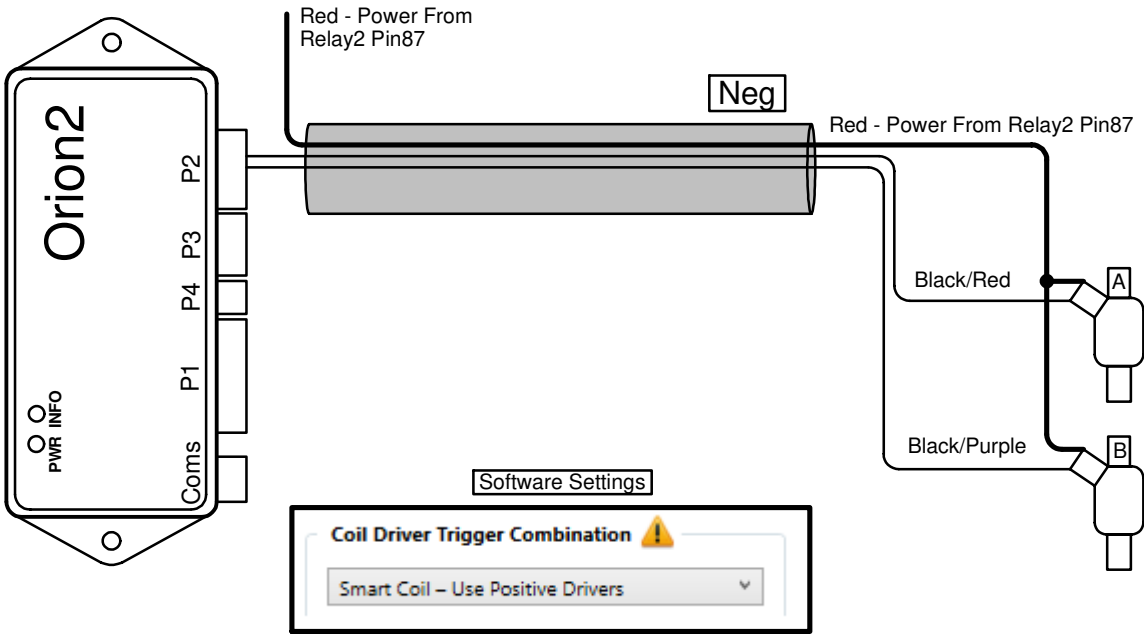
Red - Power From Relay2 Pin87

Orion2

P2

P3

P4

P1

Coms

PWR INFO

Neg

Red - Power From Relay2 Pin87

Black/Red

A

Black/Purple

B

Software Settings

Coil Driver Trigger Combination

Smart Coil – Use Positive Drivers